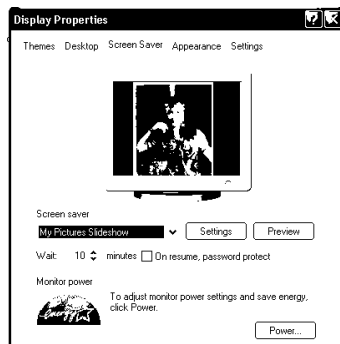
Display Properties

Themes Desktop Screen Saver Appearance Settings

Screen saver

My Pictures Slideshow

Settings

Preview

Wait: 10 minutes On resume, password protect

Monitor power

To adjust monitor power settings and save energy, click Power.

Power...